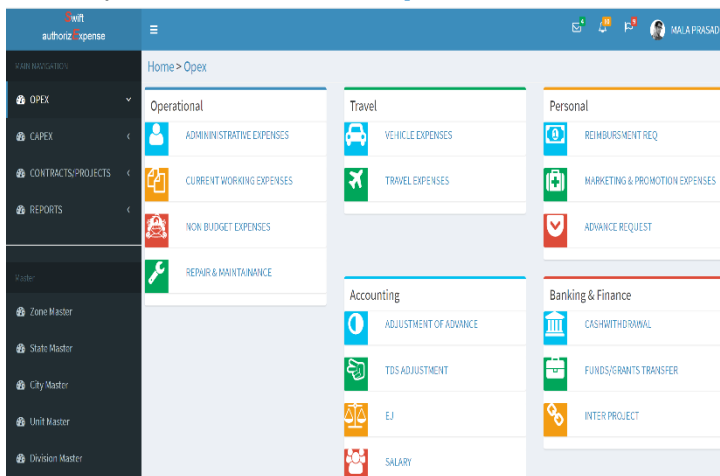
Swift authorizExpense

MAIN NAVIGATION

OPEX

CAPEX

CONTRACTS/PROJECTS

REPORTS

Master

Zone Master

State Master

City Master

Unit Master

Division Master

MALA PRASAD

Home > Opex

Operational

ADMINISTRATIVE EXPENSES

CURRENT WORKING EXPENSES

NON BUDGET EXPENSES

REPAIR & MAINTAINANCE

Travel

VEHICLE EXPENSES

TRAVEL EXPENSES

Personal

REIMBURSMENT REQ

MARKETING & PROMOTION EXPENSES

ADVANCE REQUEST

Accounting

ADJUSTMENT OF ADVANCE

TDS ADJUSTMENT

EJ

SALARY

Banking & Finance

CASHWITHDRAWAL

FUNDS/GRANTS TRANSFER

INTER PROJECT